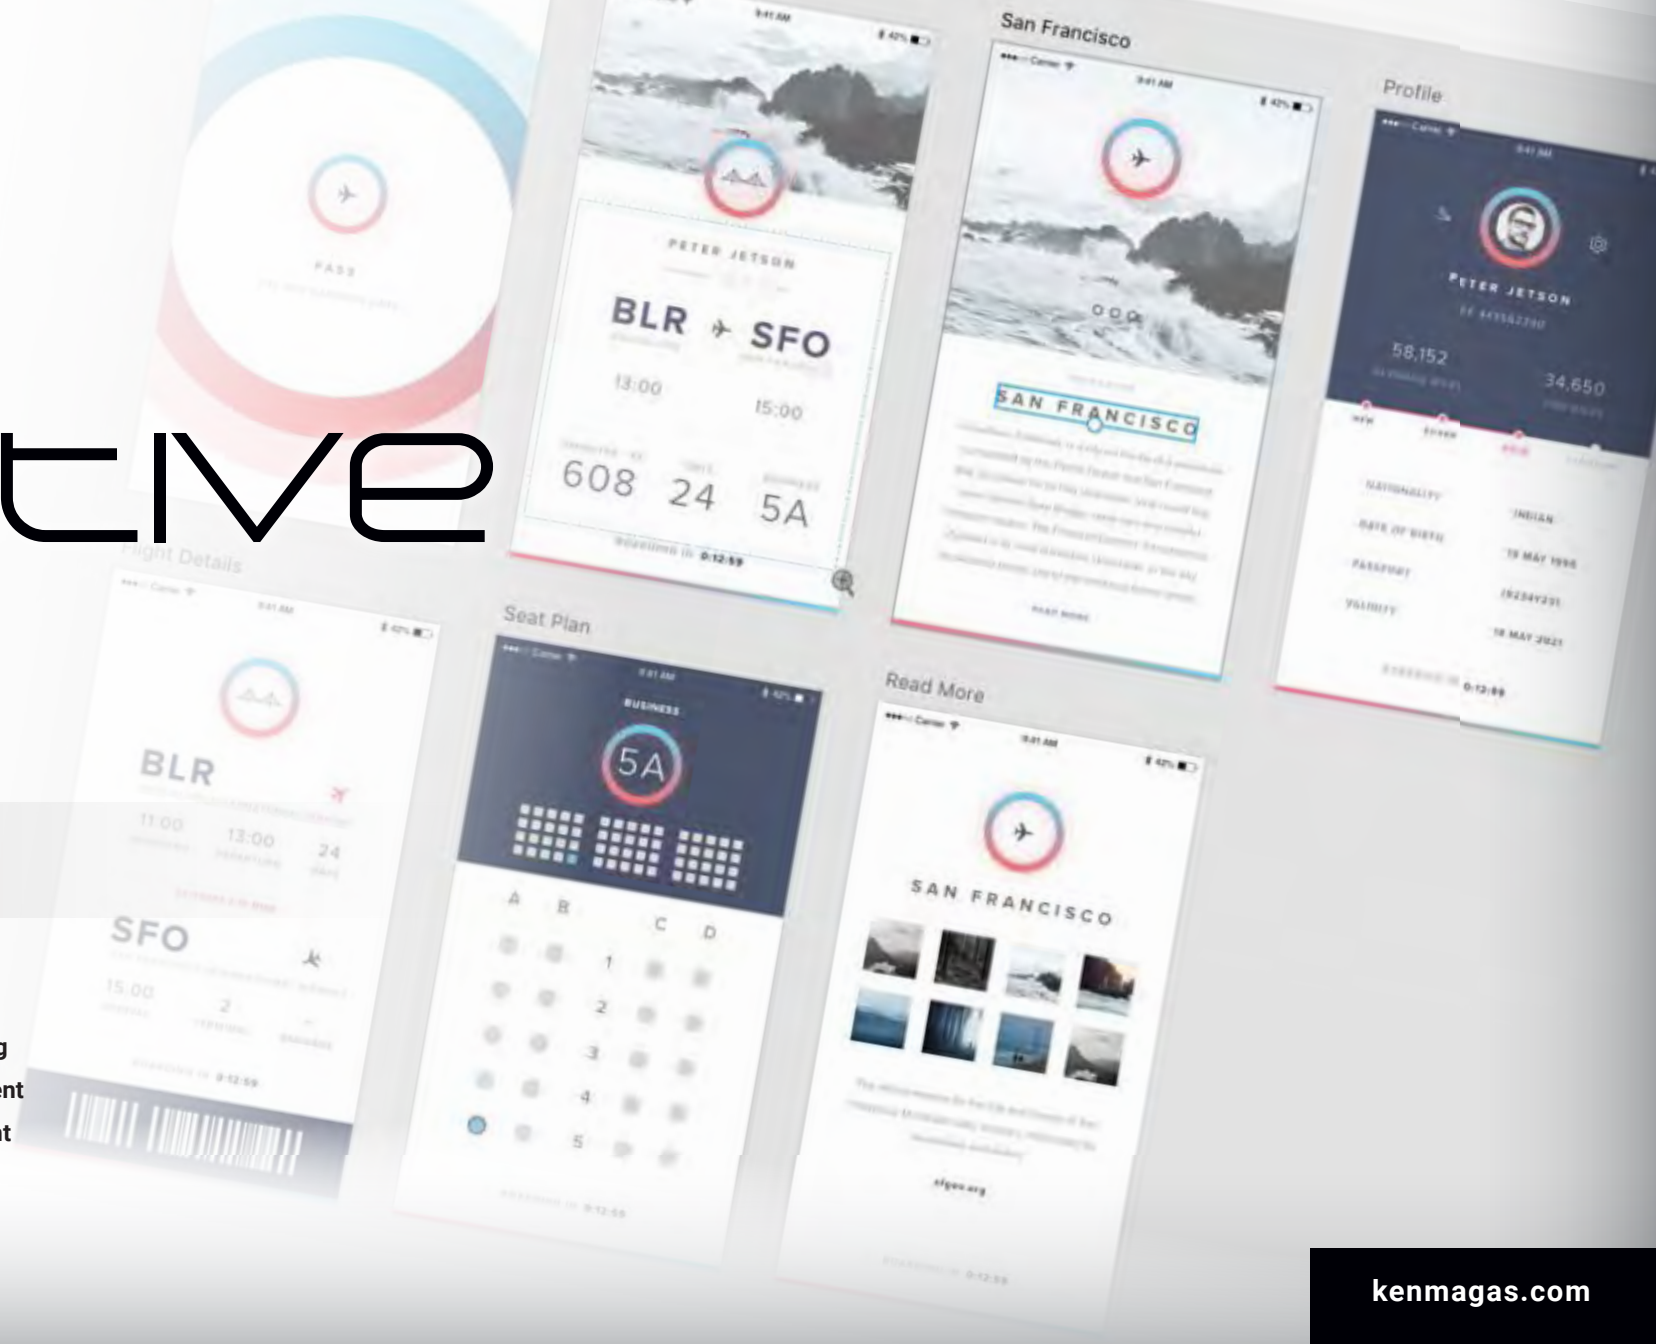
tive

PASS

9:41 AM

PETER JETSON

BLR SFO

13:00

15:00

608 24 5A

BOARDING IN 0:12:59

San Francisco

9:41 AM

SAN FRANCISCO

READ MORE

Profile

9:41 AM

PETER JETSON

58,152

34,650

NATIONALITY INDIAN

DATE OF BIRTH 19 MAY 1996

PASSPORT

VALIDITY 18 MAY 2021

BOARDING IN 0:12:59

Flight Details

9:41 AM

BLR

11:00 13:00 24

SFO

15:00 2

BOARDING IN 0:12:59

Seat Plan

9:41 AM

BUSINESS

5A

A B C D

1

2

3

4

5

BOARDING IN 0:12:59

Read More

9:41 AM

SAN FRANCISCO

sfgov.org

BOARDING IN 0:12:59

g
ent
t

kenmagas.com